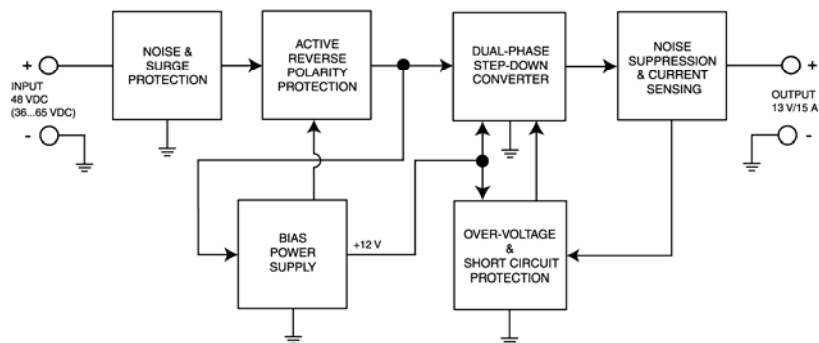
+

INPUT
48 VDC
(36...65 VDC)

-

NOISE &
SURGE
PROTECTION

ACTIVE
REVERSE
POLARITY
PROTECTION

DUAL-PHASE
STEP-DOWN
CONVERTER

NOISE
SUPPRESSION
& CURRENT
SENSING

+

OUTPUT
13 V/15 A

-

BIAS
POWER
SUPPLY

+12 V

OVER-VOLTAGE
&
SHORT CIRCUIT
PROTECTION